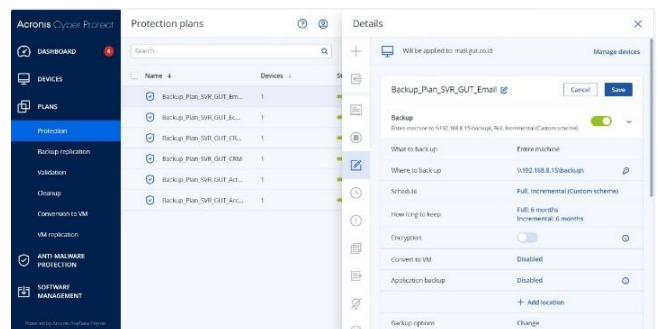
Acronis Cyber Protect

DASHBOARD 4

DEVICES

PLANS

Protection

Backup replication

Validation

Cleanup

Conversion to VM

VM replication

ANTI-MALWARE PROTECTION

SOFTWARE MANAGEMENT

Powered by Acronis AnyData Engine

Protection plans

Search

| Name ↓ | Devices ↓ |
|---|---|
| Backup_Plan_SVR_GUT_Em... | 1 |
| Backup_Plan_SVR_GUT_Ec... | 1 |
| Backup_Plan_SVR_GUT_CR... | 1 |
| Backup_Plan_SVR_GUT_CRM | 1 |
| Backup_Plan_SVR_GUT_Act... | 1 |
| Backup_Plan_SVR_GUT_Arc... | 1 |

Details

Will be applied to: mail.gut.co.id

Manage devices

Backup_Plan_SVR_GUT_Email

Cancel

Save

Backup

Entire machine to \\192.168.8.15\backup\, Full, Incremental (Custom scheme)

| | |
|---|---|
| What to back up | Entire machine |
| Where to back up | \\192.168.8.15\backup\ |
| Schedule | Full, Incremental (Custom scheme) |
| How long to keep | Full: 6 months<br>Incremental: 6 months |
| Encryption | |
| Convert to VM | Disabled |
| Application backup | Disabled |
| | + Add location |
| Backup options | Change |